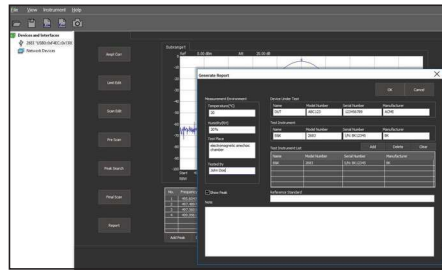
File View Instrument Help

Devices and Interfaces
DSA 1030 (USB0::...)
Network Devices

Smart Con
Limit Edit
Scan Edit
Pre Scan
Peak Search
Final Scan
Report

Generate Report

OK
Cancel

Measurement Environment
Temperature(°C)
20
Humidity(%)
30%
Test Place
electromagnetic anechoic chamber
Tested By
John Doe

Device Under Test
Name | Model Number | Serial Number | Manufacturer
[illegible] | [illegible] | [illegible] | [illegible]

Test Environment
Name | Model Number | Serial Number | Manufacturer
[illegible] | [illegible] | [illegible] | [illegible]

Test Instrument List
Add | Delete | Clear
Name | Model Number | Serial Number | Manufacturer
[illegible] | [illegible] | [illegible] | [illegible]

Show Peak
Note
Reference Standard

Add Peak